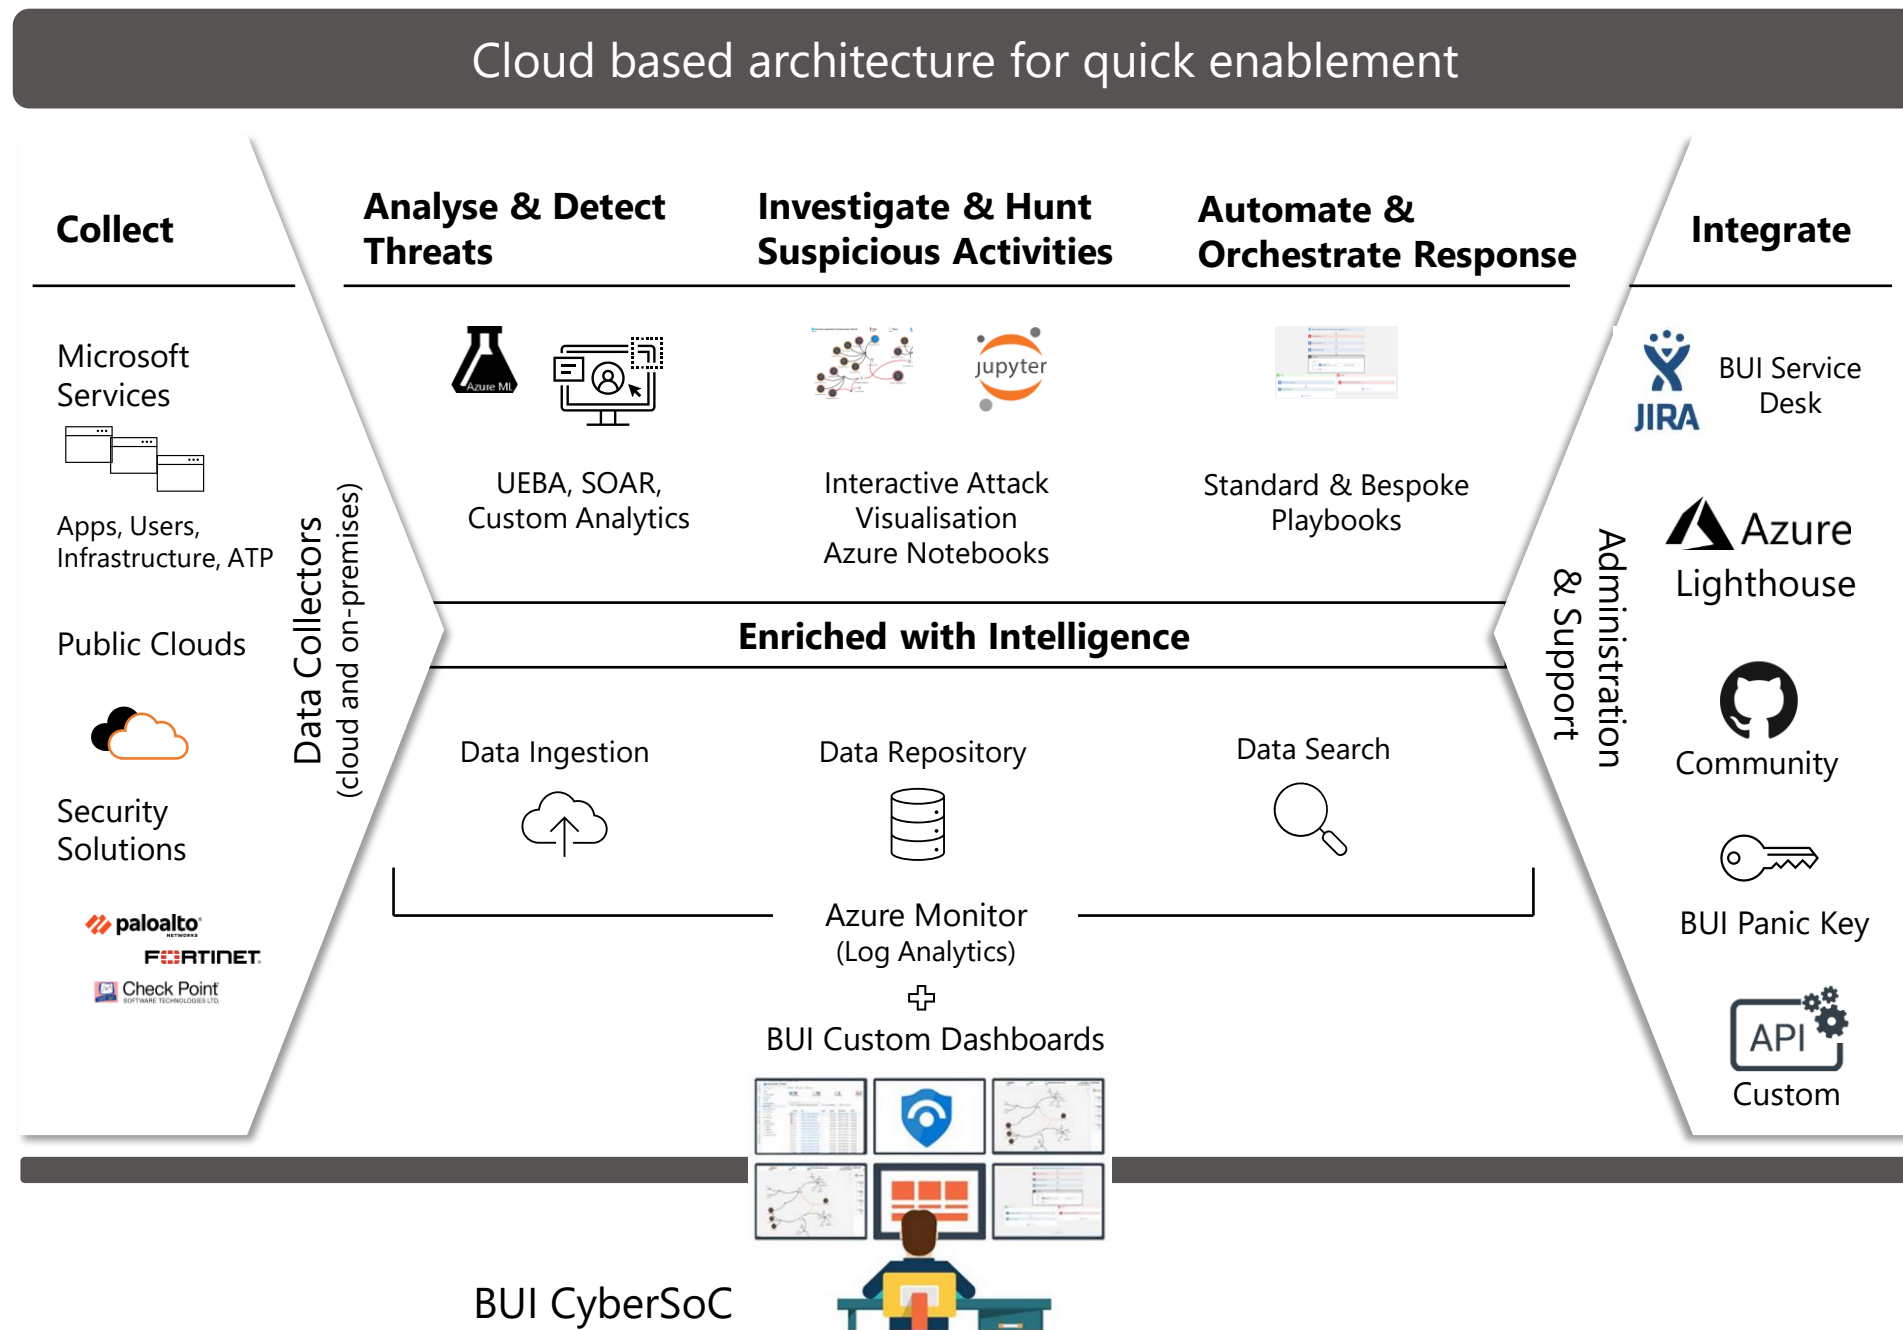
Cloud based architecture for quick enablement

Collect

Microsoft Services

Apps, Users, Infrastructure, ATP

Public Clouds

Security Solutions

paloalto NETWORKS

FORTINET

Check Point SOFTWARE TECHNOLOGIES LTD.

Data Collectors (cloud and on-premises)

Analyse & Detect Threats

Azure ML

UEBA, SOAR, Custom Analytics

Investigate & Hunt Suspicious Activities

jupyter

Interactive Attack Visualisation Azure Notebooks

Automate & Orchestrate Response

Standard & Bespoke Playbooks

Enriched with Intelligence

Data Ingestion

Data Repository

Data Search

Azure Monitor (Log Analytics)

+

BUI Custom Dashboards

BUI CyberSoC

Integrate

JIRA

BUI Service Desk

Azure Lighthouse

Community

BUI Panic Key

API

Custom

Administration & Support